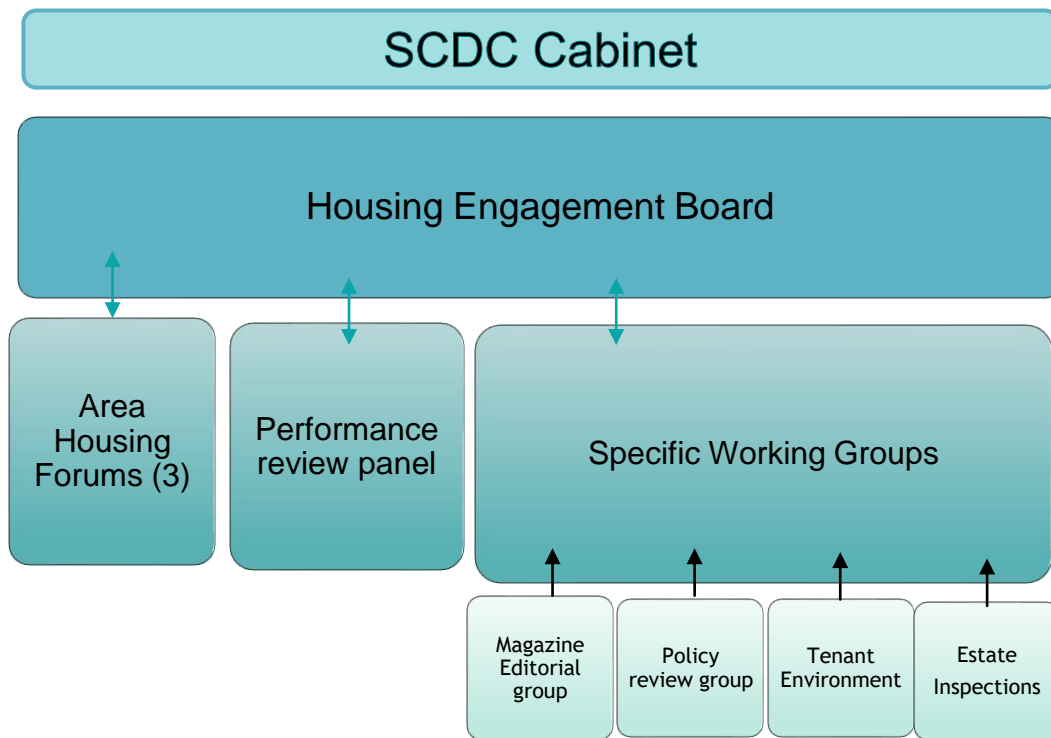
SCDC Cabinet

Housing Engagement Board

Area Housing Forums (3)

Performance review panel

Specific Working Groups

Magazine Editorial group

Policy review group

Tenant Environment

Estate Inspections